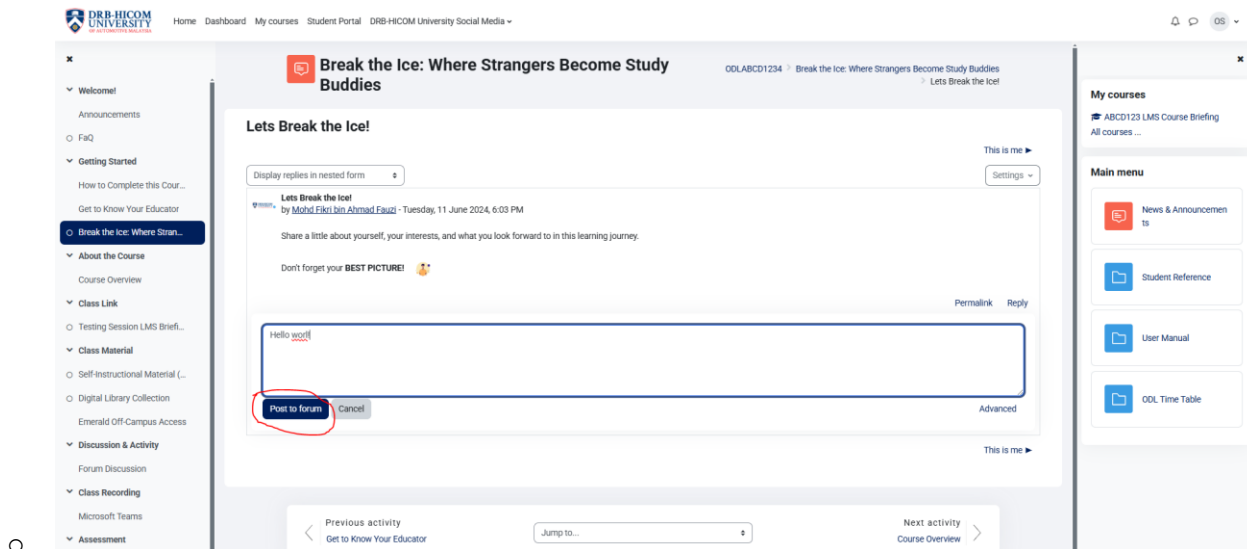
DRB-HICOM UNIVERSITY OF AUTOMOTIVE MALAYSIA

Home Dashboard My courses Student Portal DRB-HICOM University Social Media

OS

×

Welcome!
Announcements
FaQ
Getting Started
How to Complete this Cour...
Get to Know Your Educator
Break the Ice: Where Stran...
About the Course
Course Overview
Class Link
Testing Session LMS Briefi...
Class Material
Self-Instructional Material (...
Digital Library Collection
Emerald Off-Campus Access
Discussion & Activity
Forum Discussion
Class Recording
Microsoft Teams
Assessment

Break the Ice: Where Strangers Become Study Buddies

ODLABCD1234 > Break the Ice: Where Strangers Become Study Buddies > Lets Break the Ice!

Lets Break the Ice!

This is me ►

Display replies in nested form

Settings

Lets Break the Ice!
by Mohd Fikri bin Ahmad Fauzi - Tuesday, 11 June 2024, 6:03 PM

Share a little about yourself, your interests, and what you look forward to in this learning journey.

Don't forget your BEST PICTURE!

Permalink Reply

Hello worl

Post to forum Cancel

Advanced

This is me ►

Previous activity
Get to Know Your Educator

Jump to...

Next activity
Course Overview

×

My courses
ABCD123 LMS Course Briefing
All courses ...

Main menu
News & Announcements
Student Reference
User Manual
ODL Time Table